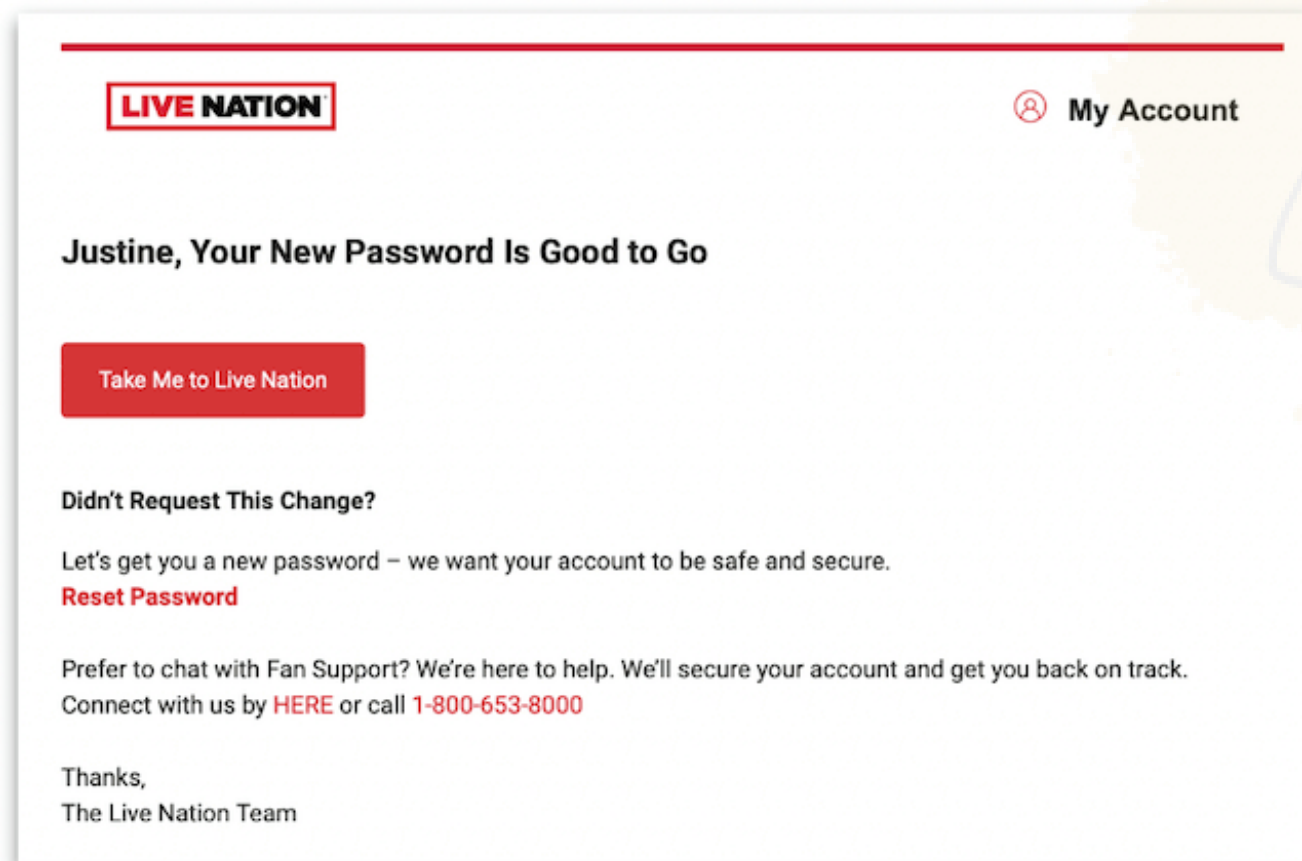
LIVE NATION

My Account

Justine, Your New Password Is Good to Go

Take Me to Live Nation

Didn't Request This Change?

Let's get you a new password – we want your account to be safe and secure.
Reset Password

Prefer to chat with Fan Support? We're here to help. We'll secure your account and get you back on track. Connect with us by HERE or call 1-800-653-8000

Thanks,
The Live Nation Team